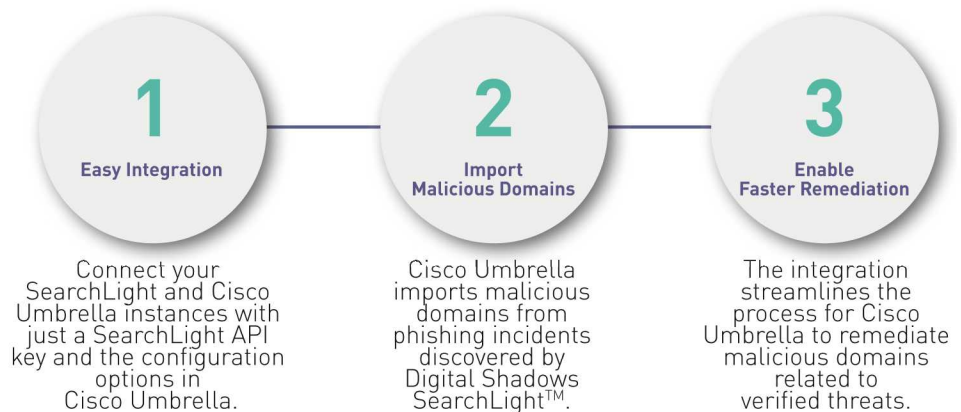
1

Easy Integration

Connect your SearchLight and Cisco Umbrella instances with just a SearchLight API key and the configuration options in Cisco Umbrella.

2

Import Malicious Domains

Cisco Umbrella imports malicious domains from phishing incidents discovered by Digital Shadows SearchLight™.

3

Enable Faster Remediation

The integration streamlines the process for Cisco Umbrella to remediate malicious domains related to verified threats.